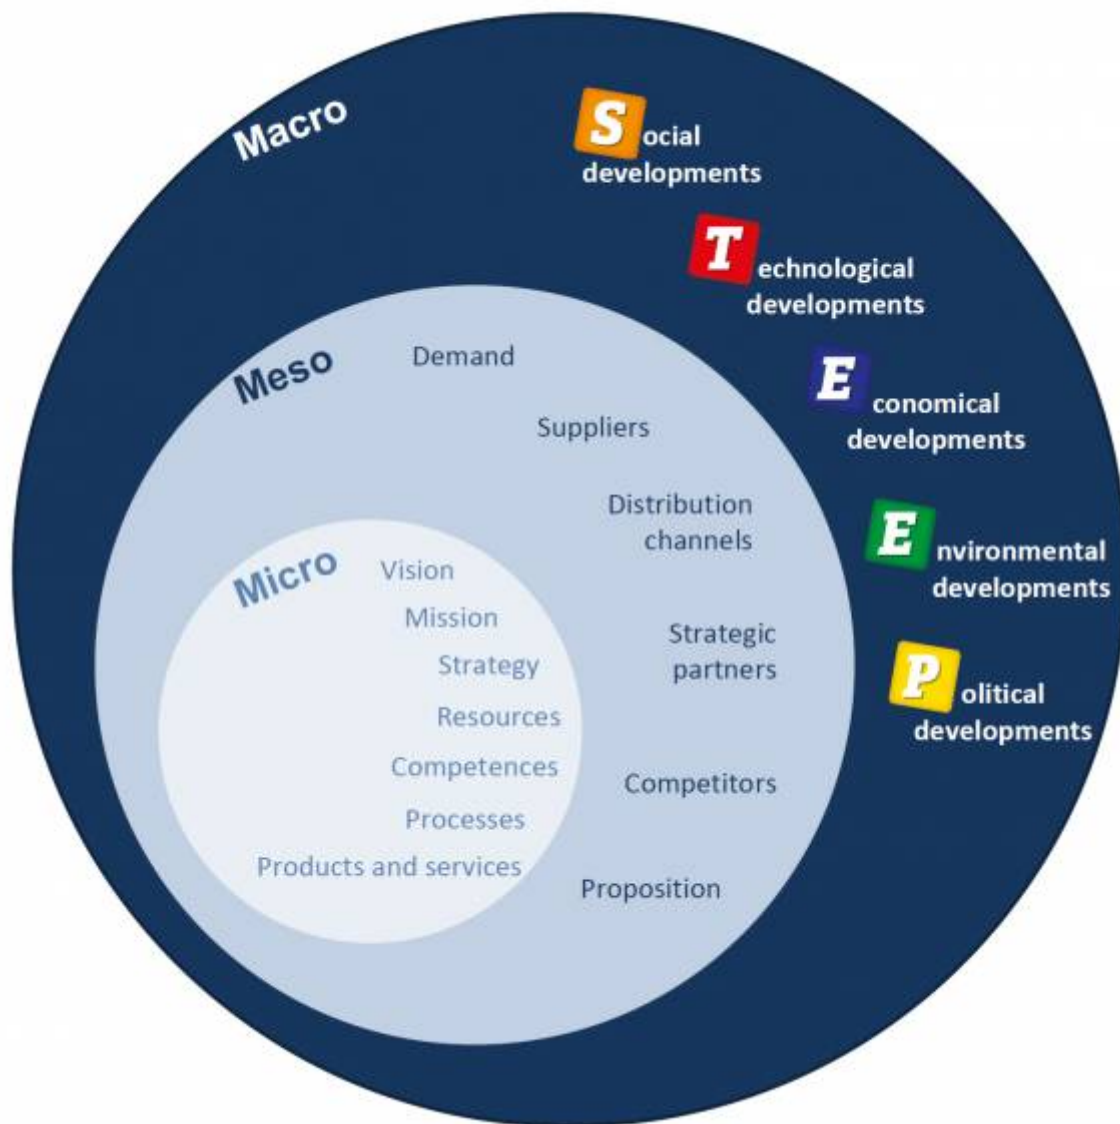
Macro

Social developments

Technological developments

Economical developments

Environmental developments

Political developments

Meso

Demand

Suppliers

Distribution channels

Strategic partners

Competitors

Proposition

Micro

Vision

Mission

Strategy

Resources

Competences

Processes

Products and services